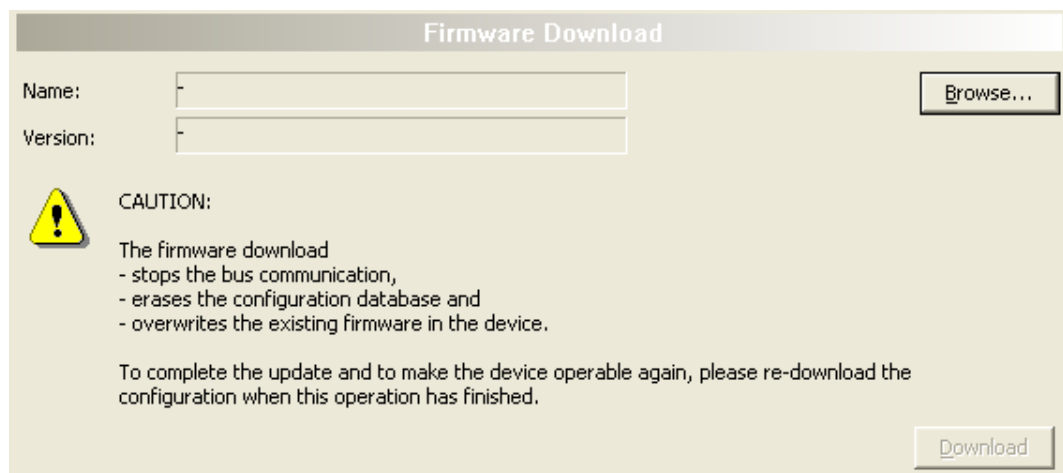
Firmware Download

Name: -

Version: -

Browse...

CAUTION:

The firmware download
- stops the bus communication,
- erases the configuration database and
- overwrites the existing firmware in the device.

To complete the update and to make the device operable again, please re-download the configuration when this operation has finished.

Download